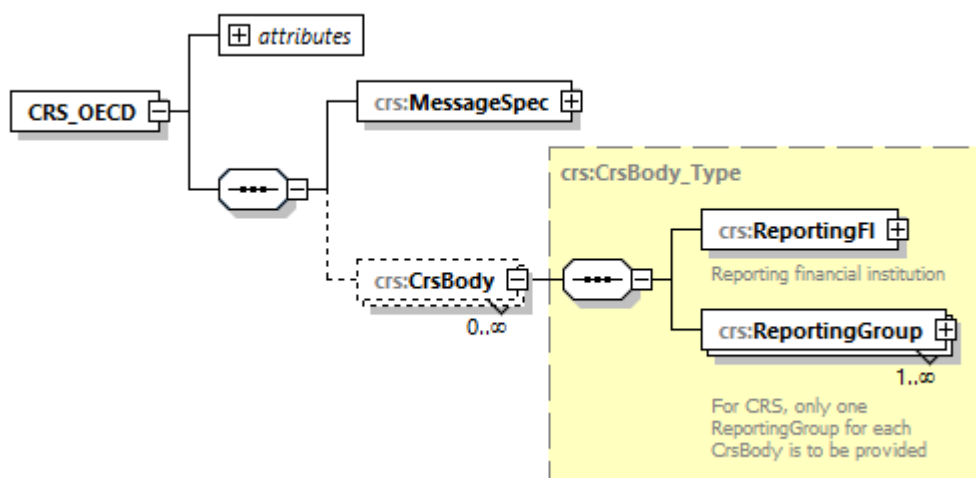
attributes

CRS_OECD

crs:MessageSpec

crs:CrsBody_Type

crs:ReportingFI

Reporting financial institution

crs:CrsBody

0..∞

crs:ReportingGroup

1..∞

For CRS, only one ReportingGroup for each CrsBody is to be provided